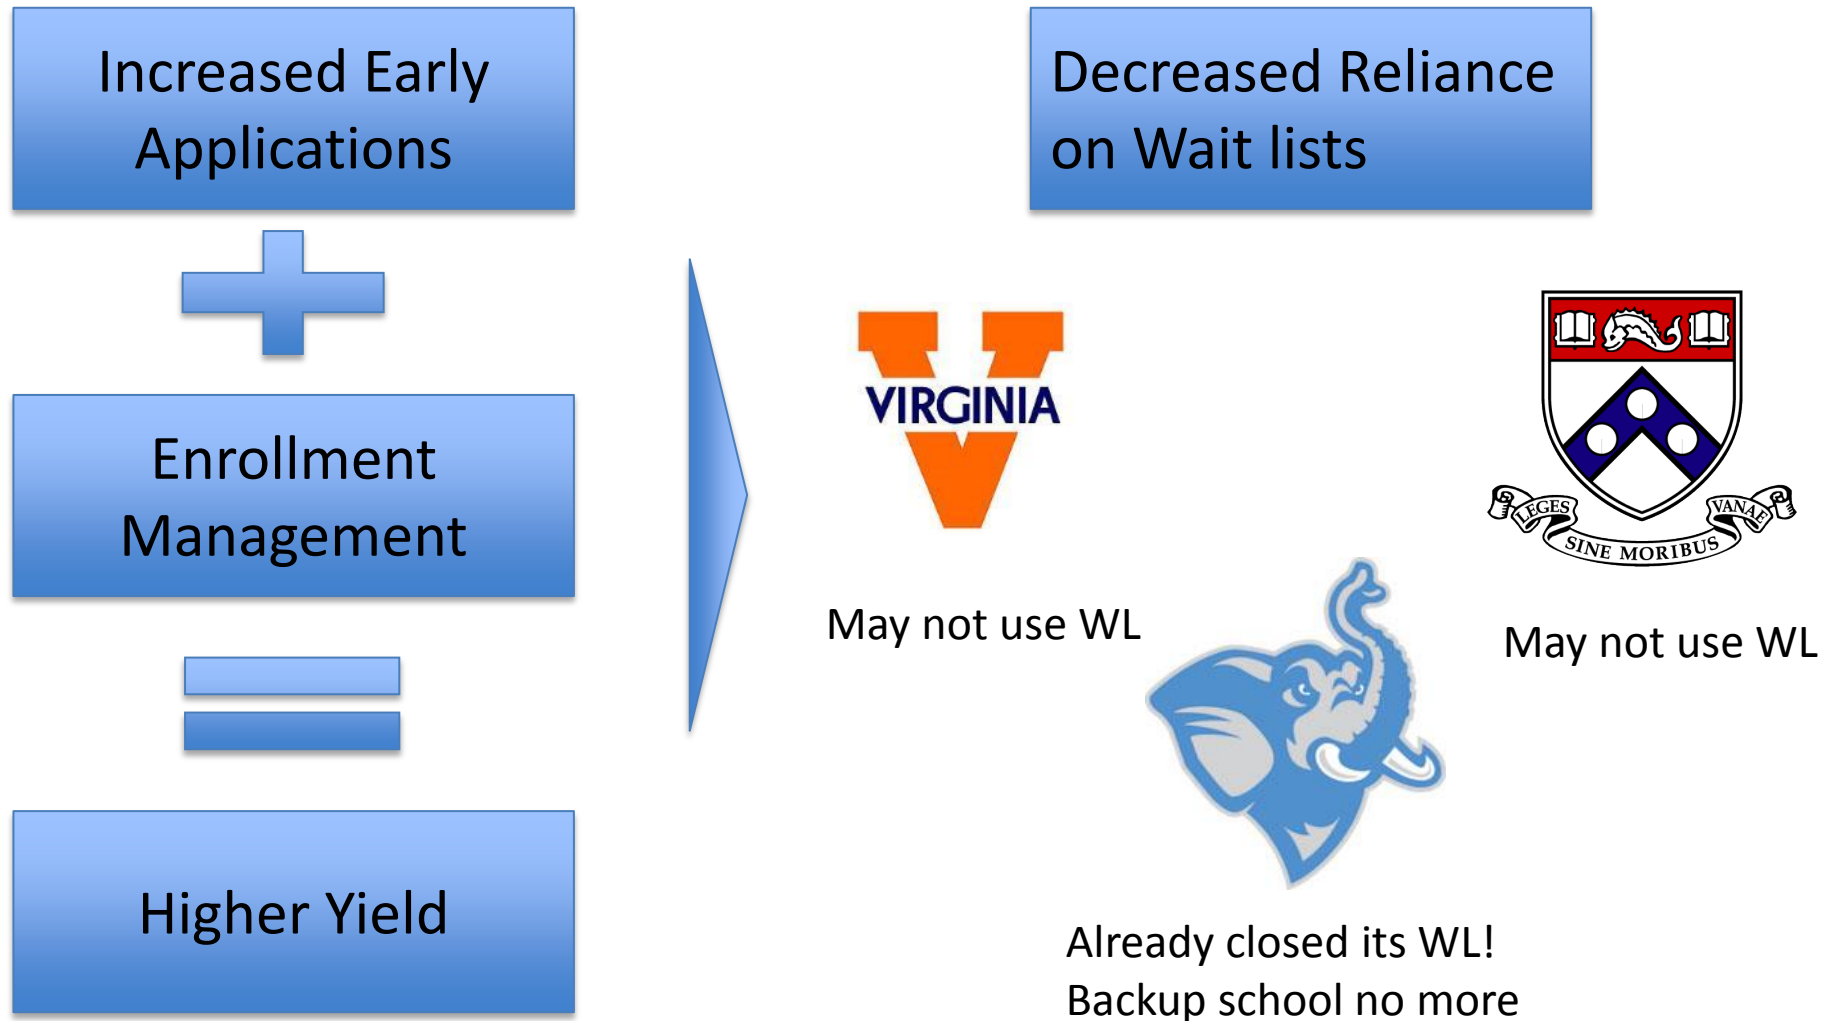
Increased Early Applications

Enrollment Management

Higher Yield

Decreased Reliance on Wait lists

VIRGINIA

May not use WL

LEGES SINE MORIBUS VANAE

May not use WL

Already closed its WL!
Backup school no more